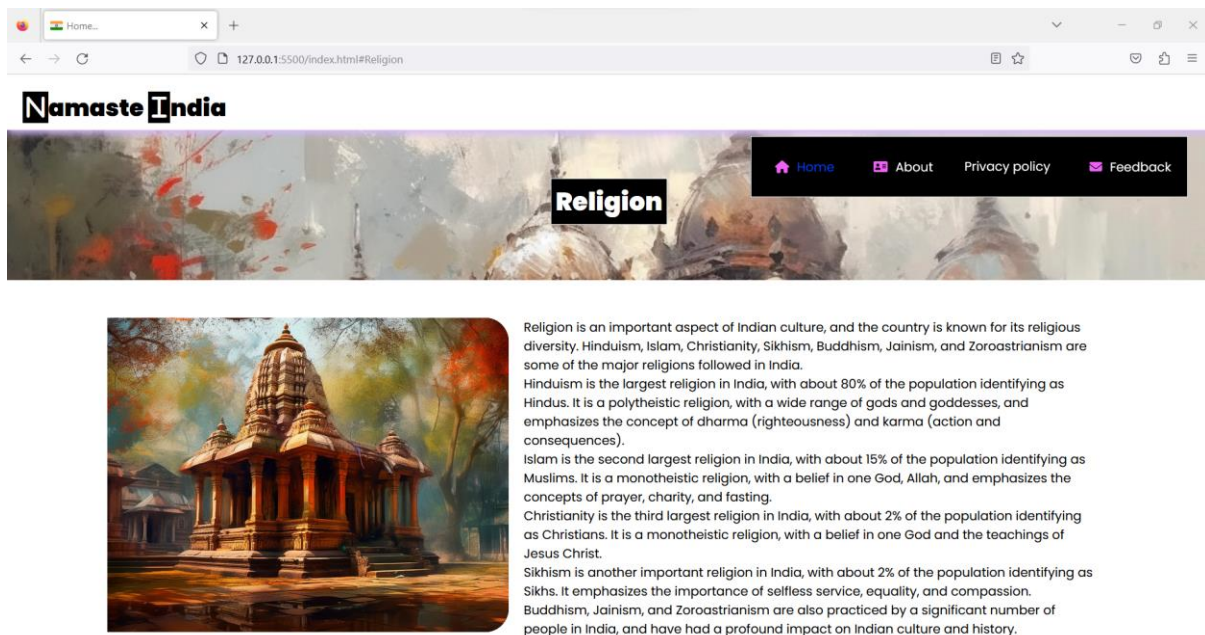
Home...

127.0.0.1:5500/index.html#Religion

Namaste India

Home About Privacy policy Feedback

Religion

Religion is an important aspect of Indian culture, and the country is known for its religious diversity. Hinduism, Islam, Christianity, Sikhism, Buddhism, Jainism, and Zoroastrianism are some of the major religions followed in India.
Hinduism is the largest religion in India, with about 80% of the population identifying as Hindus. It is a polytheistic religion, with a wide range of gods and goddesses, and emphasizes the concept of dharma (righteousness) and karma (action and consequences).
Islam is the second largest religion in India, with about 15% of the population identifying as Muslims. It is a monotheistic religion, with a belief in one God, Allah, and emphasizes the concepts of prayer, charity, and fasting.
Christianity is the third largest religion in India, with about 2% of the population identifying as Christians. It is a monotheistic religion, with a belief in one God and the teachings of Jesus Christ.
Sikhism is another important religion in India, with about 2% of the population identifying as Sikhs. It emphasizes the importance of selfless service, equality, and compassion.
Buddhism, Jainism, and Zoroastrianism are also practiced by a significant number of people in India, and have had a profound impact on Indian culture and history.